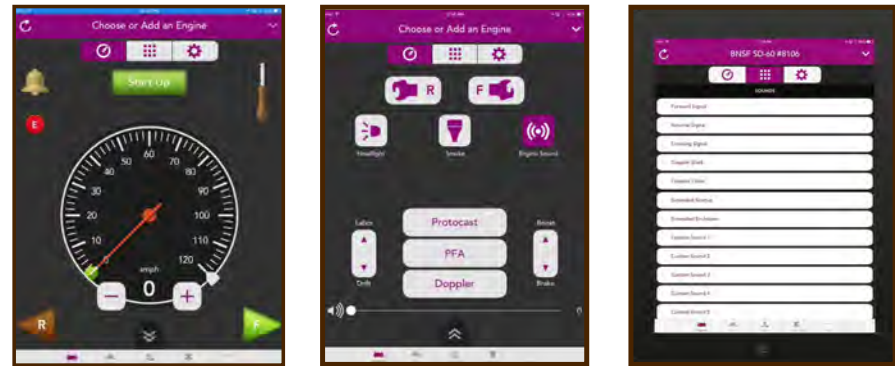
Choose or Add an Engine

Start Up

E

0
10
20
30
40
50
60
70
80
90
100
110
120

smph
0

R

F

Choose or Add an Engine

R

F

Headlight

Smoke

Engine Sound

Labor

Protocast

Boost

PFA

Drift

Doppler

Brake

BNSF SD-60 #8106

SOUNDS

Forward Signal

Reverse Signal

Crossing Signal

Coupler Slack

Coupler Close

Extended Startup

Extended Shutdown

Custom Sound 1

Custom Sound 2

Custom Sound 3

Custom Sound 4

Custom Sound 5